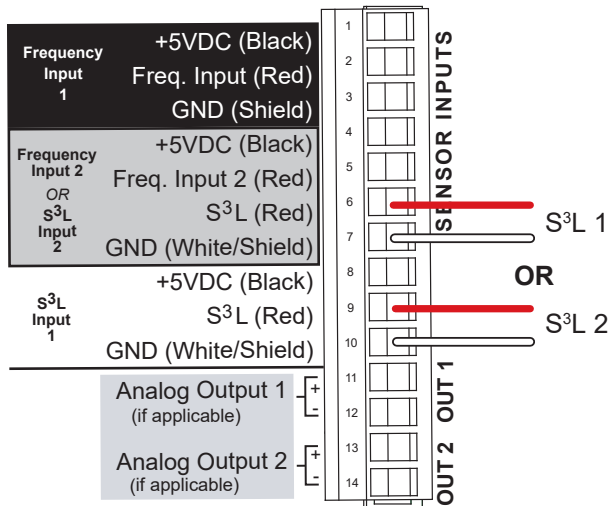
Frequency Input 1

+5VDC (Black)
Freq. Input (Red)
GND (Shield)

Frequency Input 2
OR
S$^3$L Input 2

+5VDC (Black)
Freq. Input 2 (Red)
S$^3$L (Red)
GND (White/Shield)

S$^3$L Input 1

+5VDC (Black)
S$^3$L (Red)
GND (White/Shield)

Analog Output 1
(if applicable)
+
-

Analog Output 2
(if applicable)
+
-

1
2
3
4
5
6
7
8
9
10
11
12
13
14

SENSOR INPUTS
OUT 1
OUT 2

S$^3$L 1
OR
S$^3$L 2